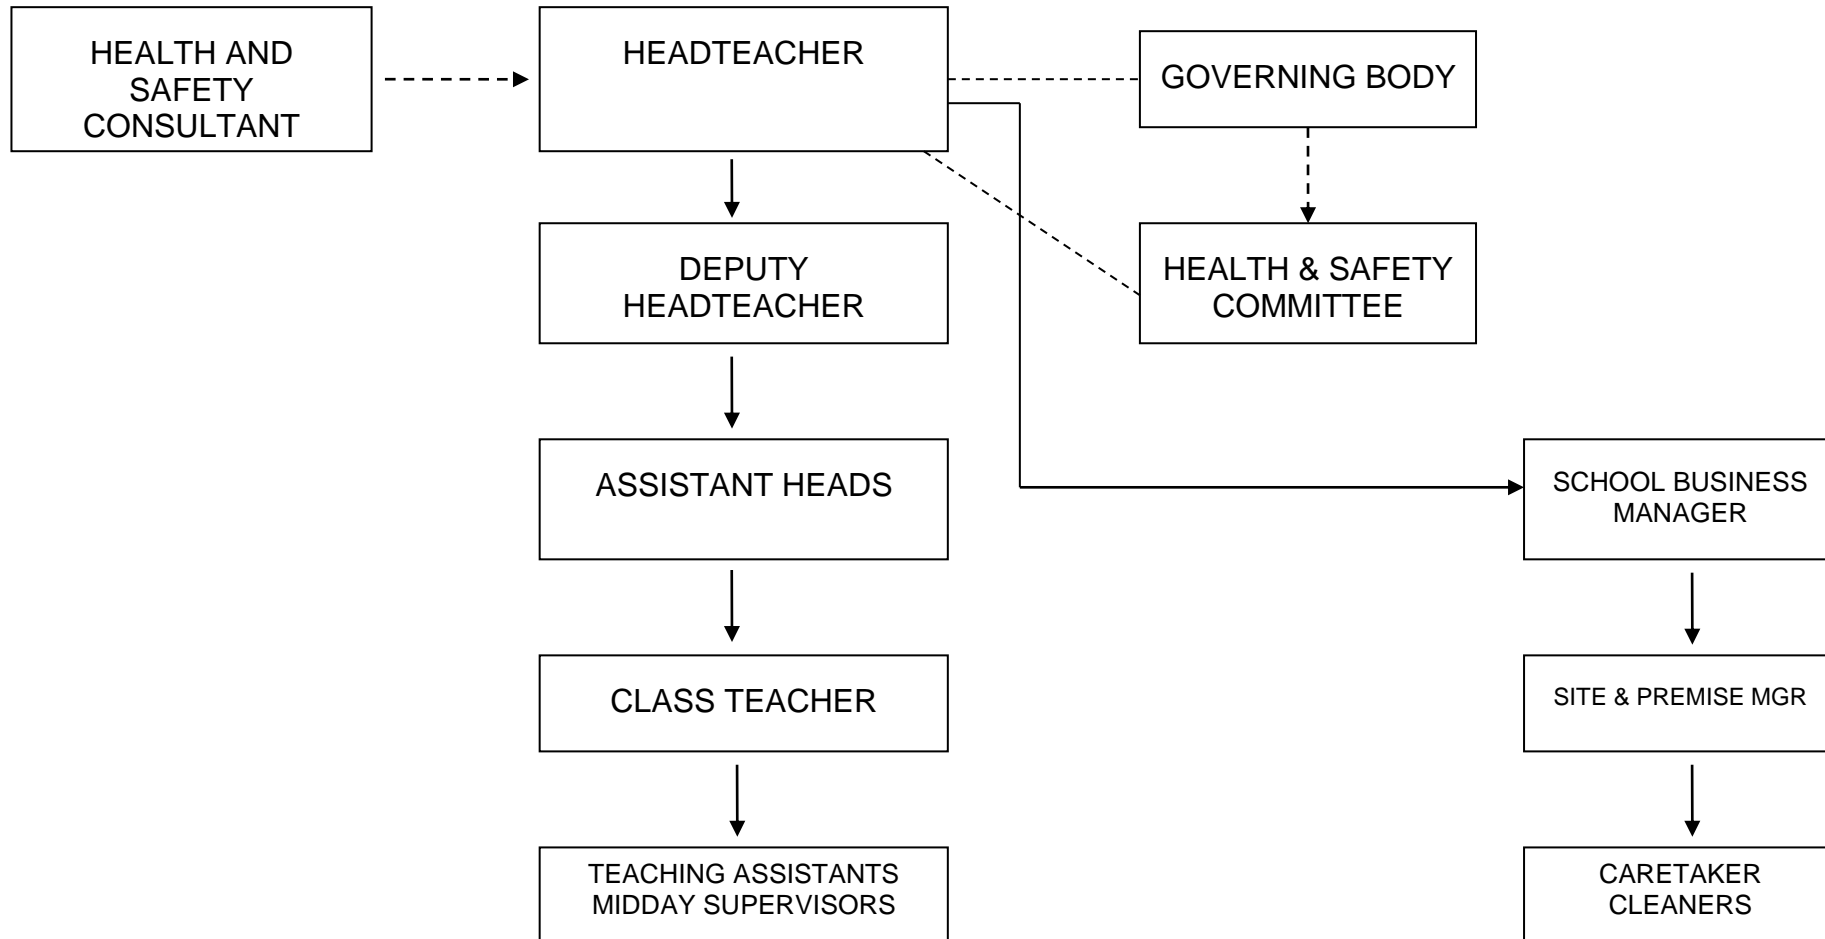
HEALTH AND SAFETY CONSULTANT

HEADTEACHER

GOVERNING BODY

DEPUTY HEADTEACHER

HEALTH & SAFETY COMMITTEE

ASSISTANT HEADS

SCHOOL BUSINESS MANAGER

CLASS TEACHER

SITE & PREMISE MGR

TEACHING ASSISTANTS MIDDAY SUPERVISORS

CARETAKER CLEANERS